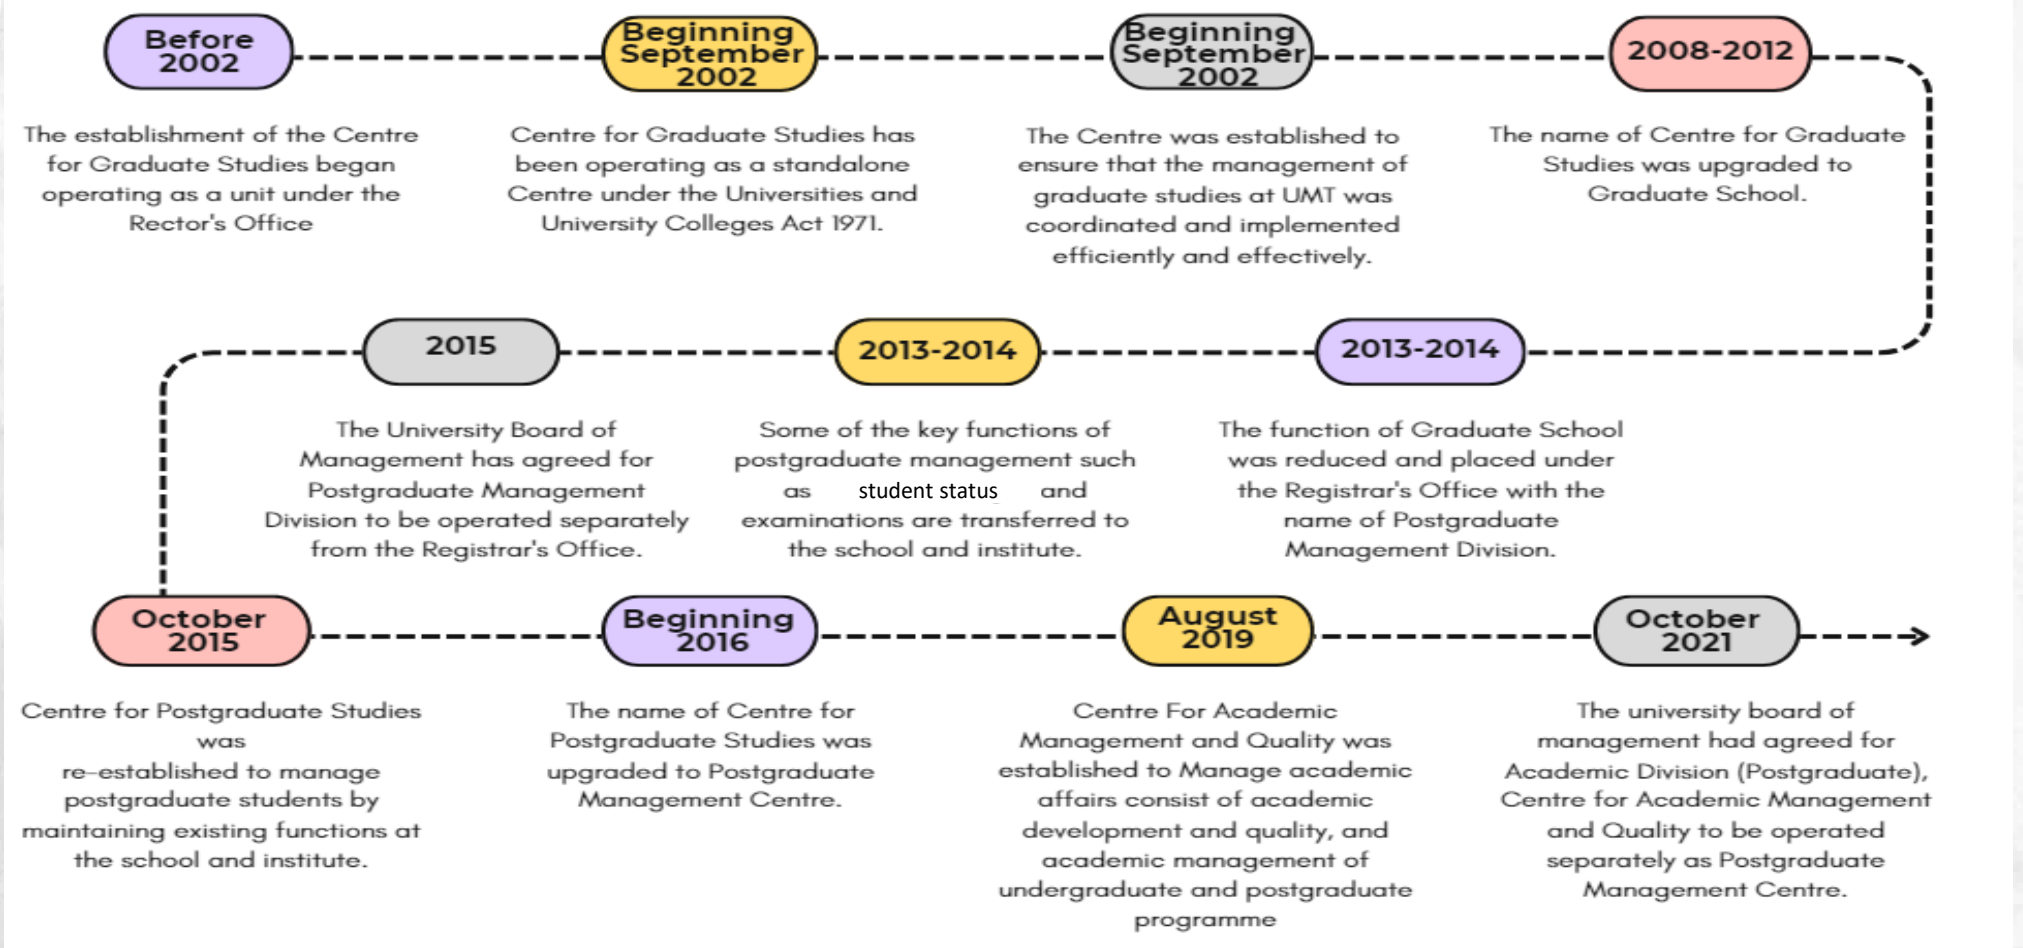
Before 2002

The establishment of the Centre for Graduate Studies began operating as a unit under the Rector's Office

Beginning September 2002

Centre for Graduate Studies has been operating as a standalone Centre under the Universities and University Colleges Act 1971.

Beginning September 2002

The Centre was established to ensure that the management of graduate studies at UMT was coordinated and implemented efficiently and effectively.

2008-2012

The name of Centre for Graduate Studies was upgraded to Graduate School.

2013-2014

The function of Graduate School was reduced and placed under the Registrar's Office with the name of Postgraduate Management Division.

2013-2014

Some of the key functions of postgraduate management such as student status and examinations are transferred to the school and institute.

2015

The University Board of Management has agreed for Postgraduate Management Division to be operated separately from the Registrar's Office.

October 2015

Centre for Postgraduate Studies was re-established to manage postgraduate students by maintaining existing functions at the school and institute.

Beginning 2016

The name of Centre for Postgraduate Studies was upgraded to Postgraduate Management Centre.

August 2019

Centre For Academic Management and Quality was established to Manage academic affairs consist of academic development and quality, and academic management of undergraduate and postgraduate programme

October 2021

The university board of management had agreed for Academic Division (Postgraduate), Centre for Academic Management and Quality to be operated separately as Postgraduate Management Centre.